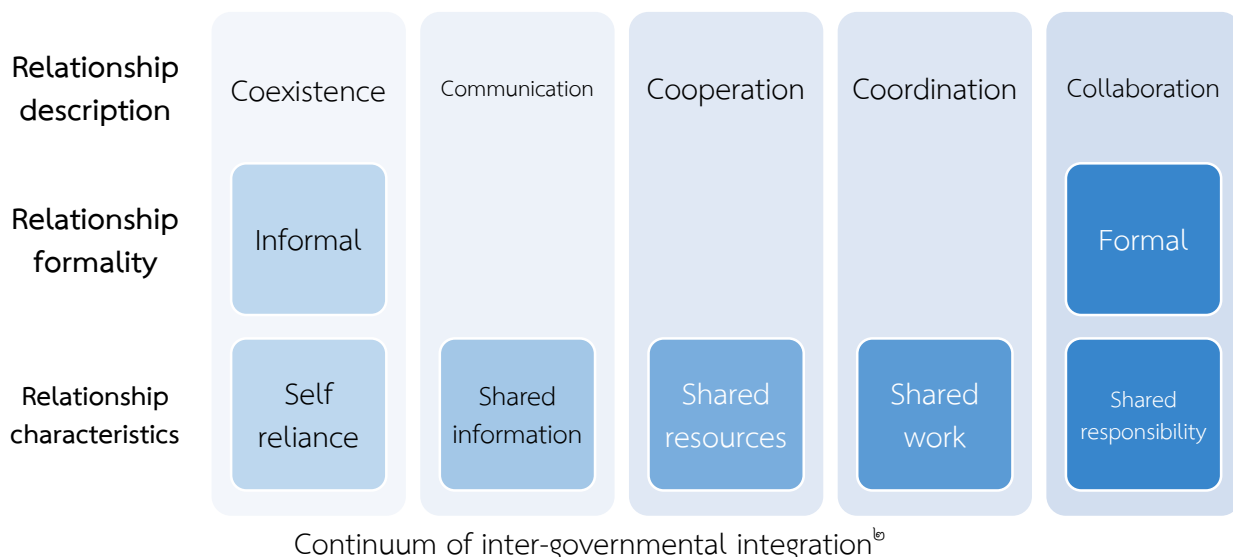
Relationship description

Relationship formality

Relationship characteristics

Coexistence

Informal

Self reliance

Communication

Shared information

Cooperation

Shared resources

Coordination

Shared work

Collaboration

Formal

Shared responsibility

Continuum of inter-governmental integration๒